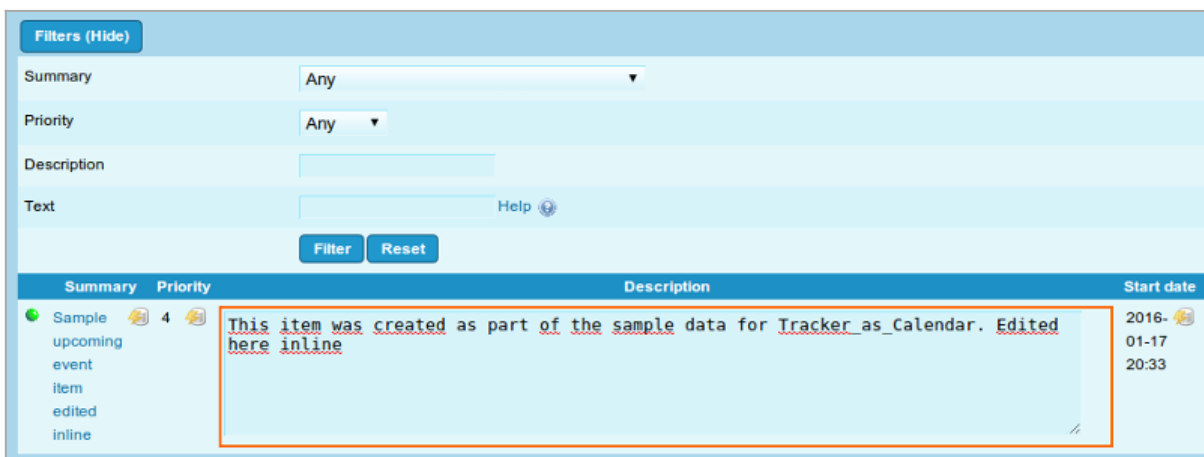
Filters (Hide)

Summary

Any

Priority

Any

Description

Text

Help

Filter Reset

| Summary | Priority | Description | Start date |
|---|---|---|---|
| Sample upcoming event item edited inline | 4 | This item was created as part of the sample data for Tracker_as_Calendar. Edited here inline | 2016-01-17 20:33 |